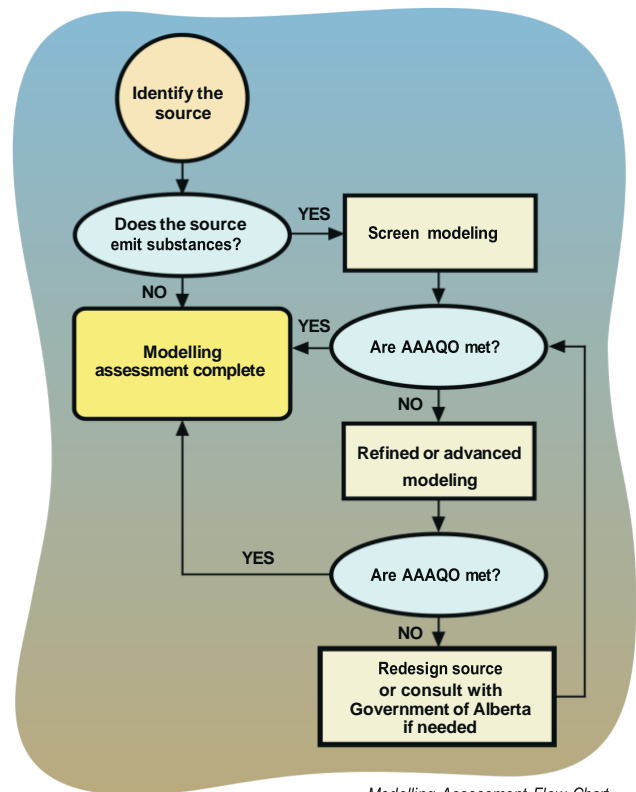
Identify the source

Does the source emit substances?

YES

Screen modeling

NO

YES

Modelling assessment complete

Are AAAQO met?

NO

Refined or advanced modeling

YES

Are AAAQO met?

NO

Redesign source or consult with Government of Alberta if needed

Modelling Assessment Flow Chart